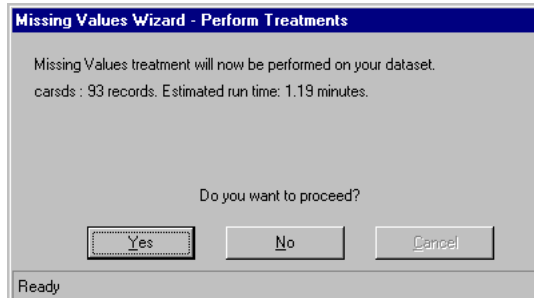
Missing Values Wizard - Perform Treatments

Missing Values treatment will now be performed on your dataset.

carsds : 93 records. Estimated run time: 1.19 minutes.

Do you want to proceed?

Yes

No

Cancel

Ready